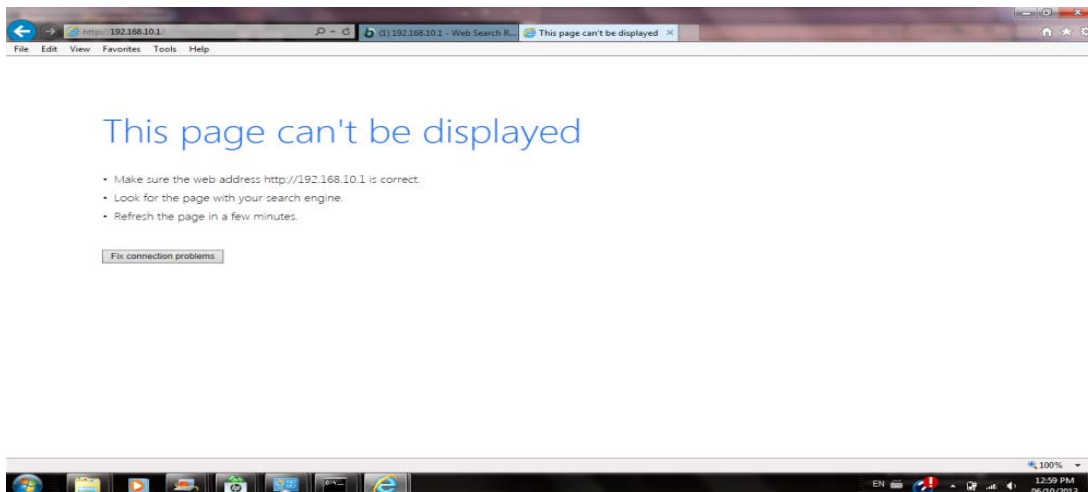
http://192.168.10.1/
(1) 192.168.10.1 - Web Search R...
This page can't be displayed
File Edit View Favorites Tools Help

This page can't be displayed

• Make sure the web address http://192.168.10.1 is correct.
• Look for the page with your search engine.
• Refresh the page in a few minutes.

Fix connection problems

100%
EN
12:59 PM
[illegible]